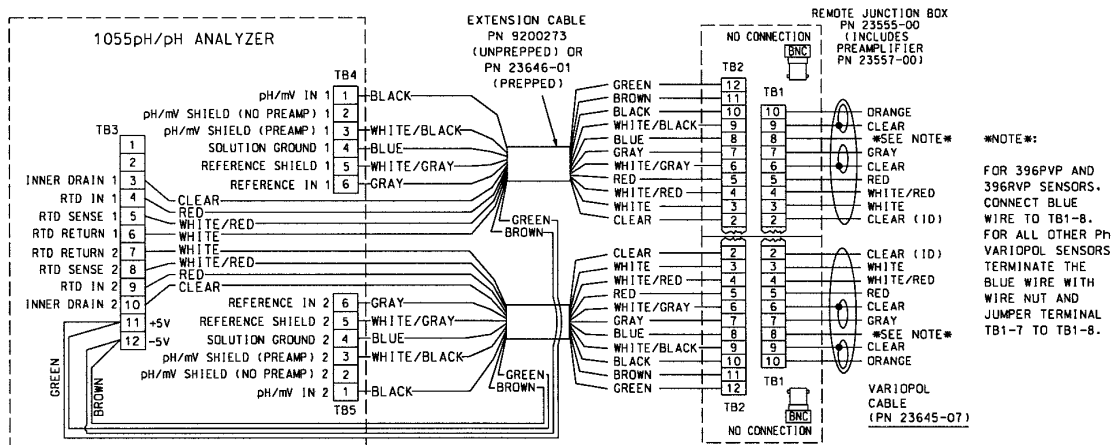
1055pH/pH ANALYZER

EXTENSION CABLE
PN 9200273
(UNPREPPED) OR
PN 23646-01
(PREPPED)

REMOTE JUNCTION BOX
PN 23555-00
(INCLUDES
PREAMPLIFIER
PN 23557-00)

NO CONNECTION
BNC

TB4
pH/mV IN 1 1 BLACK
pH/mV SHIELD (NO PREAMP) 1 2
pH/mV SHIELD (PREAMP) 1 3 WHITE/BLACK
SOLUTION GROUND 1 4 BLUE
REFERENCE SHIELD 1 5 WHITE/GRAY
REFERENCE IN 1 6 GRAY

TB3
1
2
INNER DRAIN 1 3
RTD IN 1 4
RTD SENSE 1 5
RTD RETURN 1 6
RTD RETURN 2 7
RTD SENSE 2 8
RTD IN 2 9
INNER DRAIN 2 10
11 +5V
12 -5V

CLEAR
RED
WHITE/RED
WHITE
WHITE
WHITE/RED
RED
CLEAR

GREEN
BROWN

REFERENCE IN 2 6 GRAY
REFERENCE SHIELD 2 5 WHITE/GRAY
SOLUTION GROUND 2 4 BLUE
pH/mV SHIELD (PREAMP) 2 3 WHITE/BLACK
pH/mV SHIELD (NO PREAMP) 2 2
pH/mV IN 2 1 BLACK
TB5

GREEN
BROWN

GREEN
BROWN

TB2
GREEN 12
BROWN 11
BLACK 10
WHITE/BLACK 9
BLUE 8
GRAY 7
WHITE/GRAY 6
RED 5
WHITE/RED 4
WHITE 3
CLEAR 2

TB1
10 ORANGE
9 CLEAR
8 *SEE NOTE*
7 GRAY
6 CLEAR
5 RED
4 WHITE/RED
3 WHITE
2 CLEAR (ID)

CLEAR 2
WHITE 3
WHITE/RED 4
RED 5
WHITE/GRAY 6
GRAY 7
BLUE 8
WHITE/BLACK 9
BLACK 10
BROWN 11
GREEN 12
TB2

2 CLEAR (ID)
3 WHITE
4 WHITE/RED
5 RED
6 CLEAR
7 GRAY
8 *SEE NOTE*
9 CLEAR
10 ORANGE
TB1

BNC
NO CONNECTION

VARIOPOL
CABLE
(PN 23645-07)

*NOTE*:

FOR 396PVP AND 396RVP SENSORS, CONNECT BLUE WIRE TO TB1-8. FOR ALL OTHER Ph VARIOPOL SENSORS TERMINATE THE BLUE WIRE WITH WIRE NUT AND JUMPER TERMINAL TB1-7 TO TB1-8.